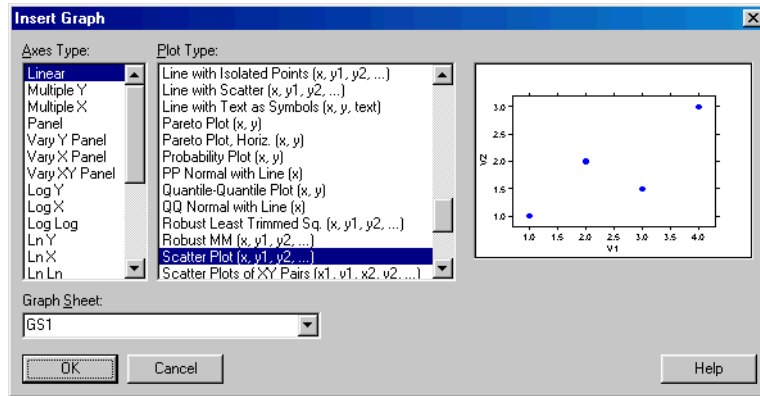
Insert Graph

Axes Type:

Linear
Multiple Y
Multiple X
Panel
Vary Y Panel
Vary X Panel
Vary XY Panel
Log Y
Log X
Log Log
Ln Y
Ln X
Ln Ln

Plot Type:

Line with Isolated Points (x, y1, y2, ...)
Line with Scatter (x, y1, y2, ...)
Line with Text as Symbols (x, y, text)
Pareto Plot (x, y)
Pareto Plot, Horiz. (x, y)
Probability Plot (x, y)
PP Normal with Line (x)
Quantile-Quantile Plot (x, y)
QQ Normal with Line (x)
Robust Least Trimmed Sq. (x, y1, y2, ...)
Robust MM (x, y1, y2, ...)
Scatter Plot (x, y1, y2, ...)
Scatter Plots of XY Pairs (x1, y1, x2, y2, ...)

3.0
2.5
2.0
1.5
1.0
V2
1.0 1.5 2.0 2.5 3.0 3.5 4.0
V1

Graph Sheet:

GS1

OK
Cancel
Help